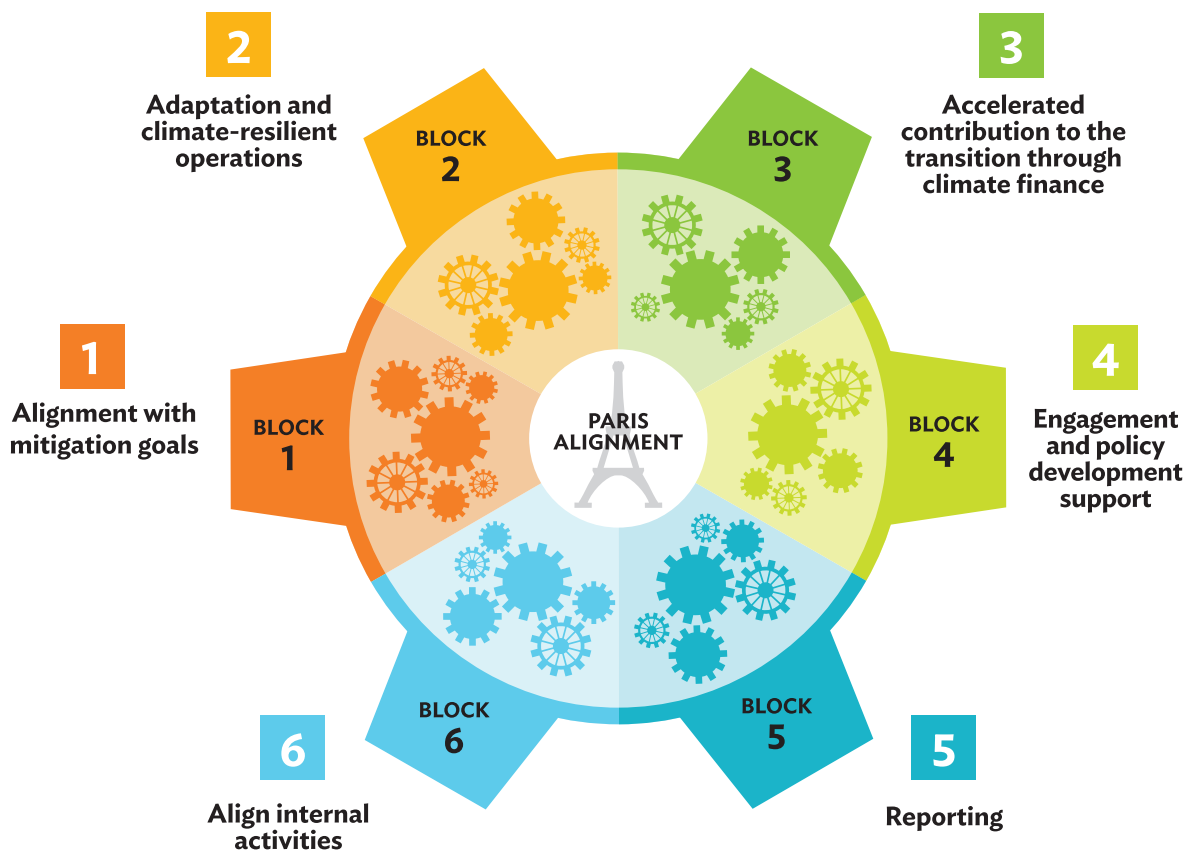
2

Adaptation and climate-resilient operations

BLOCK 2

3

Accelerated contribution to the transition through climate finance

BLOCK 3

1

Alignment with mitigation goals

BLOCK 1

PARIS ALIGNMENT

4

Engagement and policy development support

BLOCK 4

BLOCK 6

BLOCK 5

6

Align internal activities

5

Reporting